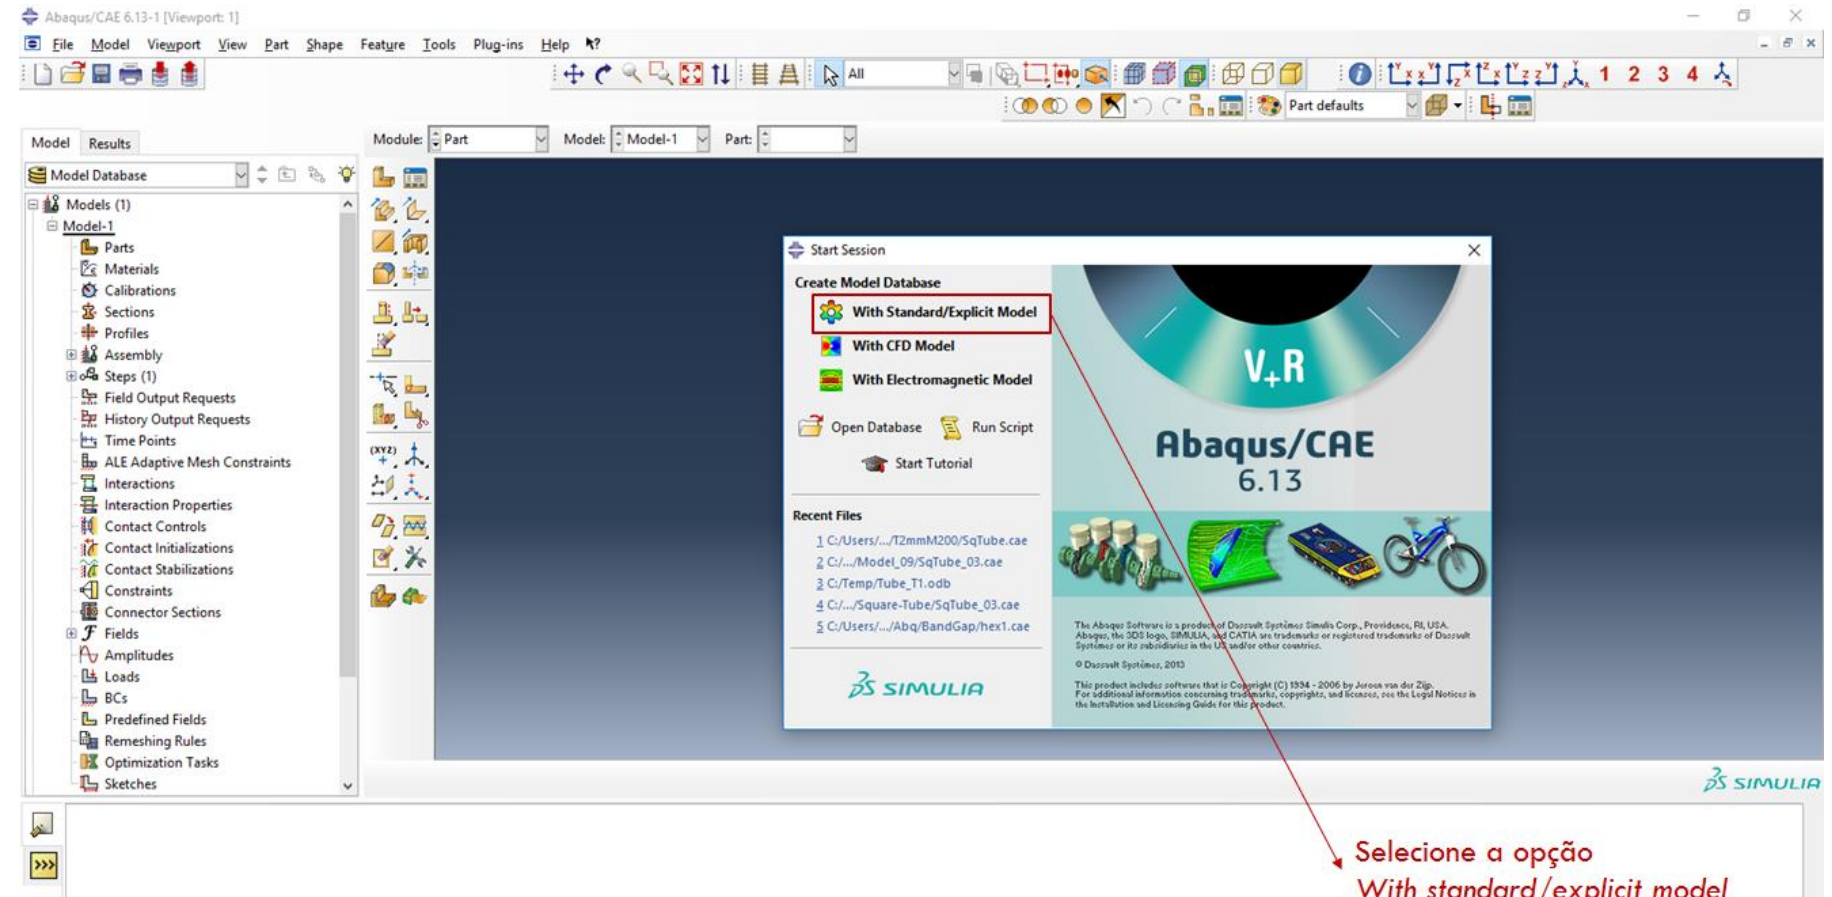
Abaqus/CAE 6.13-1 [Viewport: 1]

File Model Viewport View Part Shape Feature Tools Plug-ins Help

All

1 2 3 4

Part defaults

Model Results

Module: Part Model: Model-1 Part:

Model Database

Models (1)
Model-1
Parts
Materials
Calibrations
Sections
Profiles
Assembly
Steps (1)
Field Output Requests
History Output Requests
Time Points
ALE Adaptive Mesh Constraints
Interactions
Interaction Properties
Contact Controls
Contact Initializations
Contact Stabilizations
Constraints
Connector Sections
Fields
Amplitudes
Loads
BCs
Predefined Fields
Remeshing Rules
Optimization Tasks
Sketches

Start Session

Create Model Database
With Standard/Explicit Model
With CFD Model
With Electromagnetic Model

Open Database Run Script
Start Tutorial

Recent Files
1 C:/Users/.../T2mmM200/SqTube.cae
2 C:/.../Model_09/SqTube_03.cae
3 C:/Temp/Tube_T1.odb
4 C:/.../Square-Tube/SqTube_03.cae
5 C:/Users/.../Abq/BandGap/hex1.cae

SIMULIA

V+R
Abaqus/CAE
6.13

The Abaqus Software is a product of Dassault Systèmes Simulia Corp., Providence, RI, USA. Abaqus, the 3DS logo, SIMULIA, and CATIA are trademarks or registered trademarks of Dassault Systèmes or its subsidiaries in the US and/or other countries.
© Dassault Systèmes, 2013
This product includes software that is Copyright (C) 1994 - 2006 by Jeroen van der Zijp. For additional information concerning trademarks, copyrights, and licenses, see the Legal Notices in the Installation and Licensing Guide for this product.

SIMULIA

Selecione a opção
With standard/explicit model